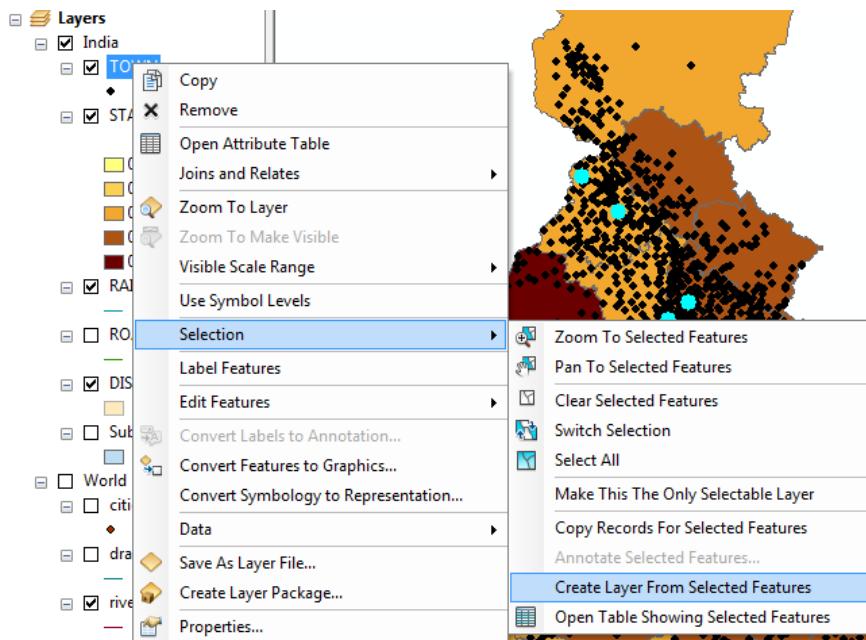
Layers
India
TOWN
STA
0
0
0
0
0
RAI
RO
DIS
Sub
World
citi
dra
rive

Copy
Remove
Open Attribute Table
Joins and Relates
Zoom To Layer
Zoom To Make Visible
Visible Scale Range
Use Symbol Levels
Selection
Label Features
Edit Features
Convert Labels to Annotation...
Convert Features to Graphics...
Convert Symbology to Representation...
Data
Save As Layer File...
Create Layer Package...
Properties...

Zoom To Selected Features
Pan To Selected Features
Clear Selected Features
Switch Selection
Select All
Make This The Only Selectable Layer
Copy Records For Selected Features
Annotate Selected Features...
Create Layer From Selected Features
Open Table Showing Selected Features